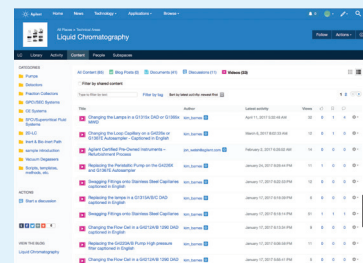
Agilent Home News Technology Applications Browse

All Places > Technical Areas
Liquid Chromatography

Follow Actions

LC Library Activity Content People Subspaces

CATEGORIES
Pumps
Detectors
Fraction Collectors
GPC/SEC Systems
LC Systems
SFC/Supercritical Fluid Systems
2D-LC
Inert & Bio-Inert Parts
sample introduction
Vacuum Degassers
Scripts, templates, methods, etc.

ACTIONS
Start a discussion

VIEW THIS BLOG
Liquid Chromatography

All Content (60) Blog Posts (0) Documents (41) Discussions (11) Videos (33)

Filter by shared content

Type to filter by text Filter by tag Sort by latest activity: newest first

Title Author Latest activity

Changing the Lamps in a G1314x DAD or G1365x MWD kim_barrette April 17, 2017 5:00 AM
Changing the Loop Capillary on a G4226x or G1367E Autosampler - Captioned in English kim_barrette March 6, 2017 8:50 AM
Agilent Certified Pre-Owned Instruments - Refurbishment Process joe_waterfield@agilent.com February 5, 2017 6:30 PM
Replacing the Peristaltic Pump on the G4226x and G1367E Autosampler kim_barrette January 30, 2017 9:00 AM
Swagging Fittings onto Stainless Steel Capillaries - Captioned in English kim_barrette January 17, 2017 9:22 PM
Replacing the lamps in a G1315x/C DAD captioned in English kim_barrette January 17, 2017 9:20 PM
Swagging Fittings onto Stainless Steel Capillaries kim_barrette January 17, 2017 9:18 PM
Changing the Flow Cell in a G4212A/B 1290 DAD - Captioned in English kim_barrette January 17, 2017 9:15 PM
Replacing the G4226A/B Pump High pressure filter captioned in English kim_barrette January 17, 2017 9:09 PM
Changing the Flow Cell in a G4212A/B 1290 DAD kim_barrette January 17, 2017 9:06 PM